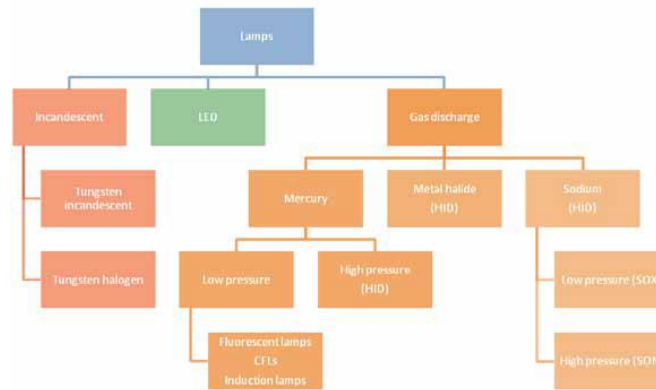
Lamps

Incandescent

LED

Gas discharge

Tungsten incandescent

Tungsten halogen

Mercury

Metal halide (HID)

Sodium (HID)

Low pressure

High pressure (HID)

Low pressure (SOX

High pressure (SON

Fluorescent lamps
CFLs
Induction lamps